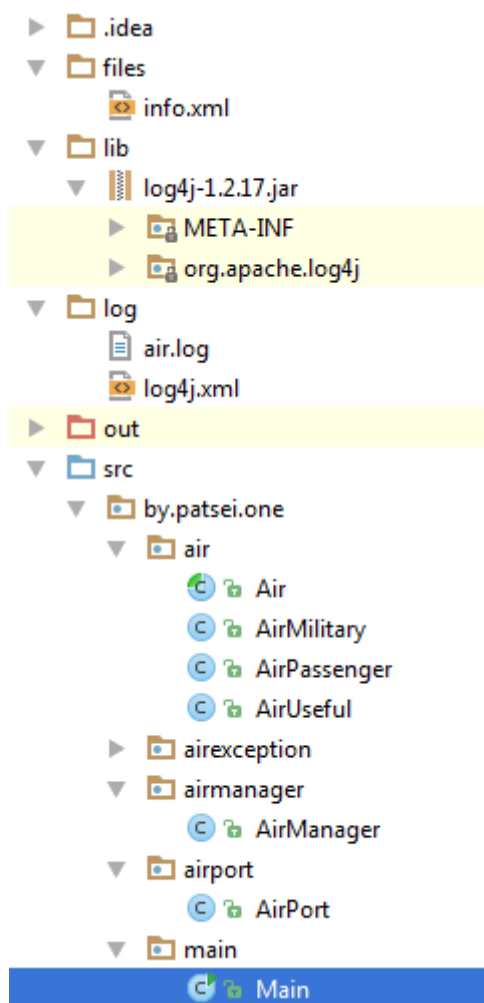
.idea
files
info.xml
lib
log4j-1.2.17.jar
META-INF
org.apache.log4j
log
air.log
log4j.xml
out
src
by.patsei.one
air
Air
AirMilitary
AirPassenger
AirUseful
airexception
airmanager
AirManager
airport
AirPort
main
Main